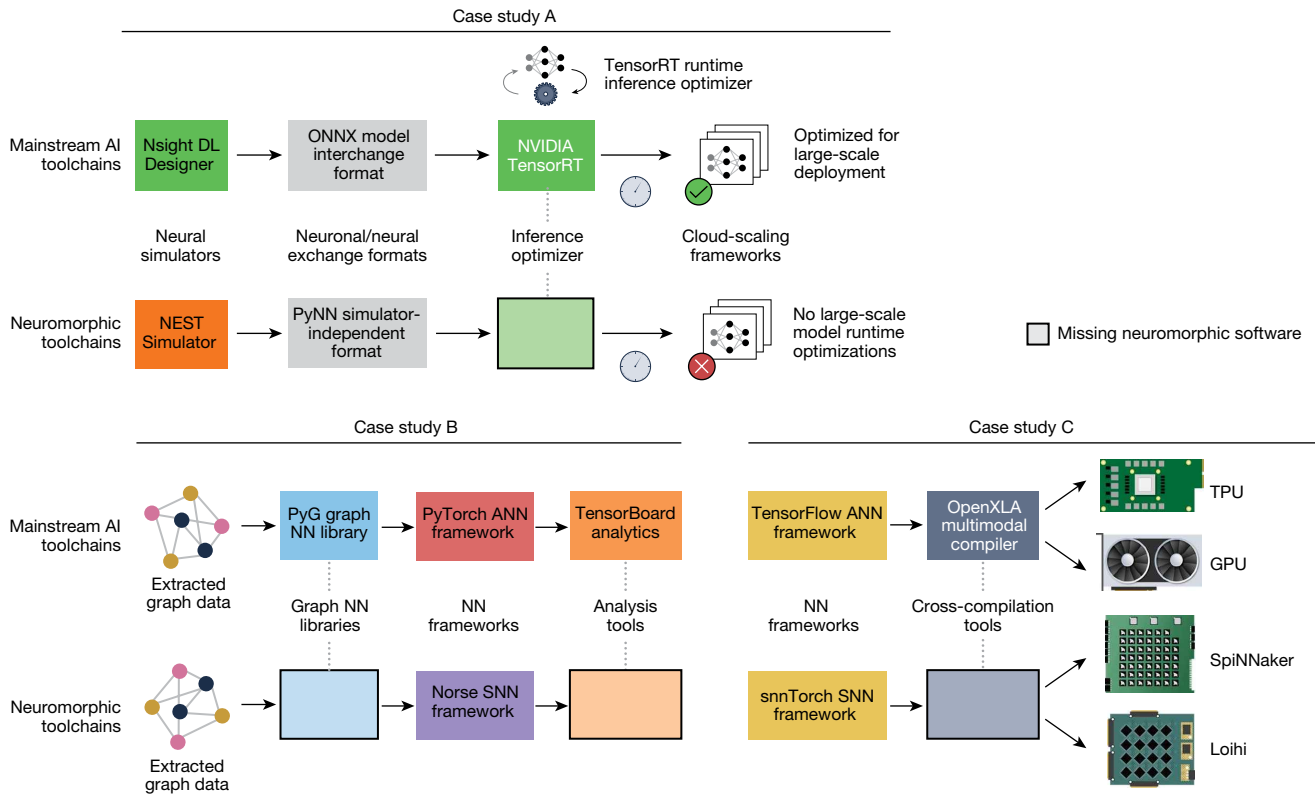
Case study A

TensorRT runtime inference optimizer

Mainstream AI toolchains

Nsight DL Designer

ONNX model interchange format

NVIDIA TensorRT

Optimized for large-scale deployment

Neural simulators

Neuronal/neural exchange formats

Inference optimizer

Cloud-scaling frameworks

Neuromorphic toolchains

NEST Simulator

PyNN simulator-independent format

No large-scale model runtime optimizations

Missing neuromorphic software

Case study B

Mainstream AI toolchains

Extracted graph data

PyG graph NN library

PyTorch ANN framework

TensorBoard analytics

Graph NN libraries

NN frameworks

Analysis tools

Neuromorphic toolchains

Extracted graph data

Norse SNN framework

Case study C

TensorFlow ANN framework

OpenXLA multimodal compiler

TPU

GPU

NN frameworks

Cross-compilation tools

snnTorch SNN framework

SpiNNaker

Loihi